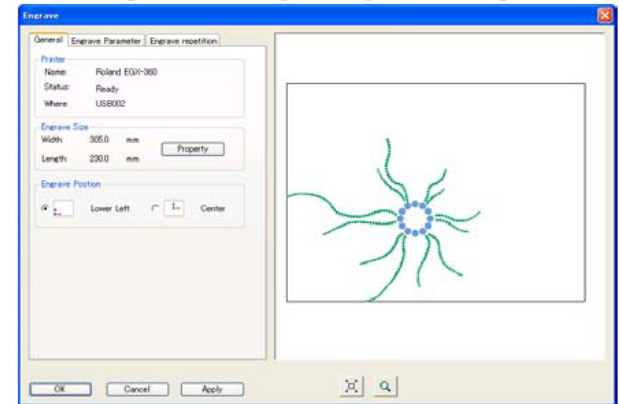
Engrave

General | Engrave Parameter | Engrave repetition

Printer
Name: Roland EGX-360
Status: Ready
Where: USB002

Engrave Size
Width 305.0 mm
Length 230.0 mm
Property

Engrave Position
Lower Left
Center

OK
Cancel
Apply